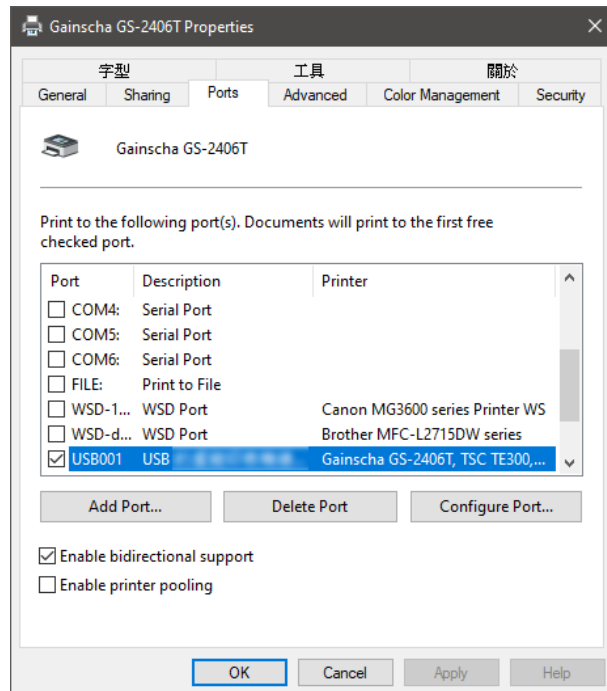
Gainscha GS-2406T Properties

字型 工具 關於
General Sharing Ports Advanced Color Management Security

Gainscha GS-2406T

Print to the following port(s). Documents will print to the first free checked port.

| Port | Description | Printer |
|---|---|---|
| COM4: | Serial Port | |
| COM5: | Serial Port | |
| COM6: | Serial Port | |
| FILE: | Print to File | |
| WSD-1... | WSD Port | Canon MG3600 series Printer WS |
| WSD-d... | WSD Port | Brother MFC-L2715DW series |
| USB001 | USB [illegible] | Gainscha GS-2406T, TSC TE300,... |

Add Port... Delete Port Configure Port...

Enable bidirectional support
Enable printer pooling

OK Cancel Apply Help